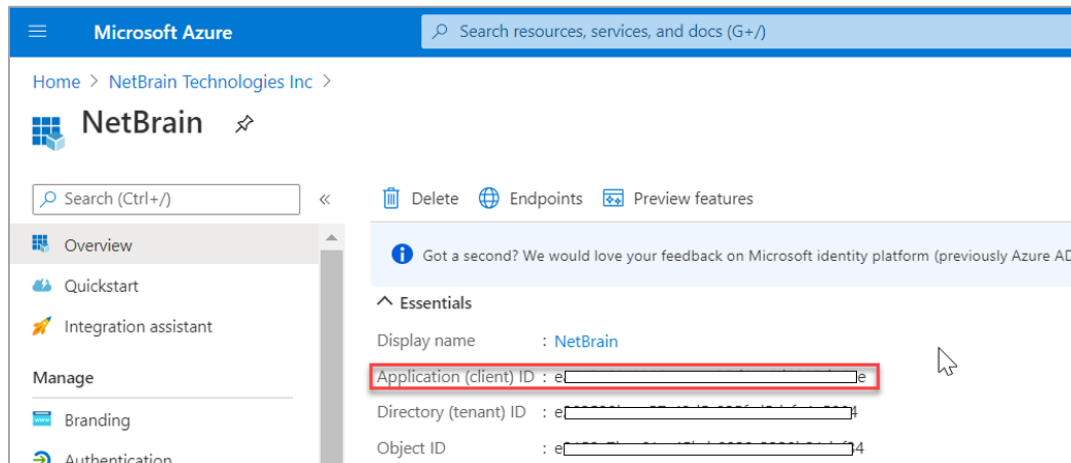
Microsoft Azure

Search resources, services, and docs (G+/)

Home > NetBrain Technologies Inc >

NetBrain

Search (Ctrl+/)

«

Delete Endpoints Preview features

Overview

Quickstart

Integration assistant

Manage

Branding

Authentication

Got a second? We would love your feedback on Microsoft identity platform (previously Azure AD

^ Essentials

Display name : NetBrain

Application (client) ID : e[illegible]e

Directory (tenant) ID : e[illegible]4

Object ID : e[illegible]4